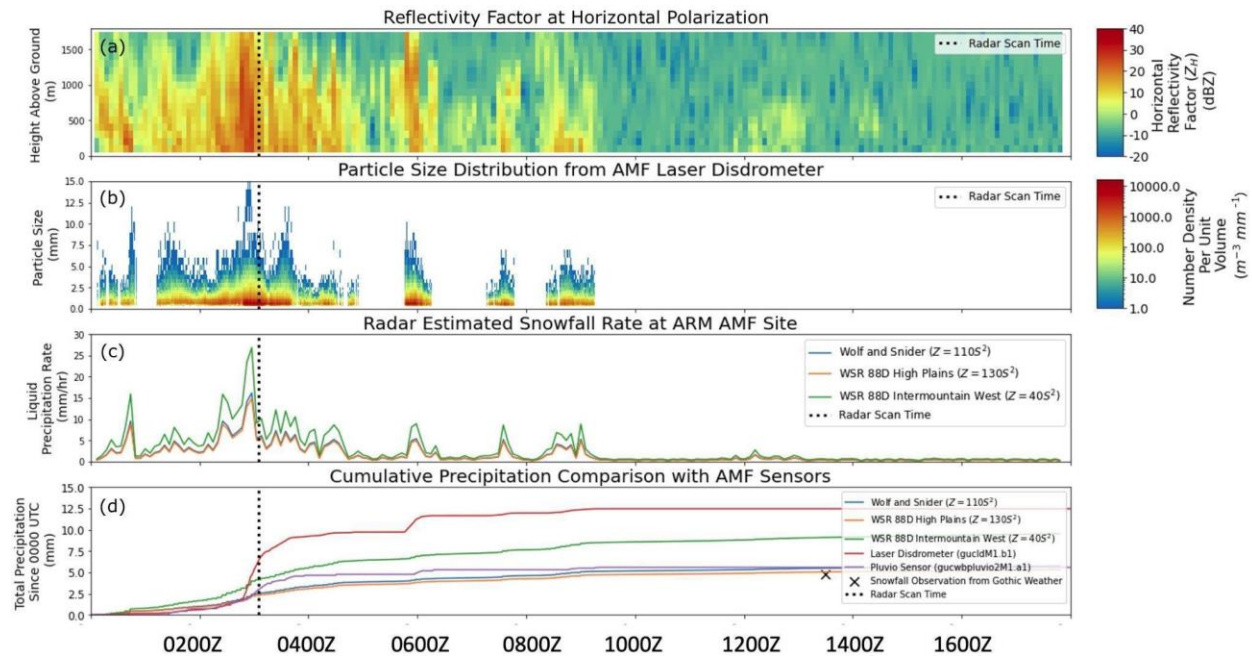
Reflectivity Factor at Horizontal Polarization

(a)

Height Above Ground (m)

1500
1000
500
0

Radar Scan Time

40
30
20
10
0
-10
-20

Horizontal Reflectivity Factor ($Z_H$) (dBZ)

Particle Size Distribution from AMF Laser Disdrometer

(b)

Particle Size (mm)

15.0
12.5
10.0
7.5
5.0
2.5
0.0

Radar Scan Time

10000.0
1000.0
100.0
10.0
1.0

Number Density Per Unit Volume ($m^{-3}$ $mm^{-1}$)

Radar Estimated Snowfall Rate at ARM AMF Site

(c)

Liquid Precipitation Rate (mm/hr)

30
25
20
15
10
5
0

Wolf and Snider ($Z = 110S^2$)
WSR 88D High Plains ($Z = 130S^2$)
WSR 88D Intermountain West ($Z = 40S^2$)
Radar Scan Time

Cumulative Precipitation Comparison with AMF Sensors

(d)

Total Precipitation Since 0000 UTC (mm)

15.0
12.5
10.0
7.5
5.0
2.5
0.0

Wolf and Snider ($Z = 110S^2$)
WSR 88D High Plains ($Z = 130S^2$)
WSR 88D Intermountain West ($Z = 40S^2$)
Laser Disdrometer (gucldM1.b1)
Pluvio Sensor (gucwbpluvio2M1.a1)
Snowfall Observation from Gothic Weather
Radar Scan Time

0200Z 0400Z 0600Z 0800Z 1000Z 1200Z 1400Z 1600Z